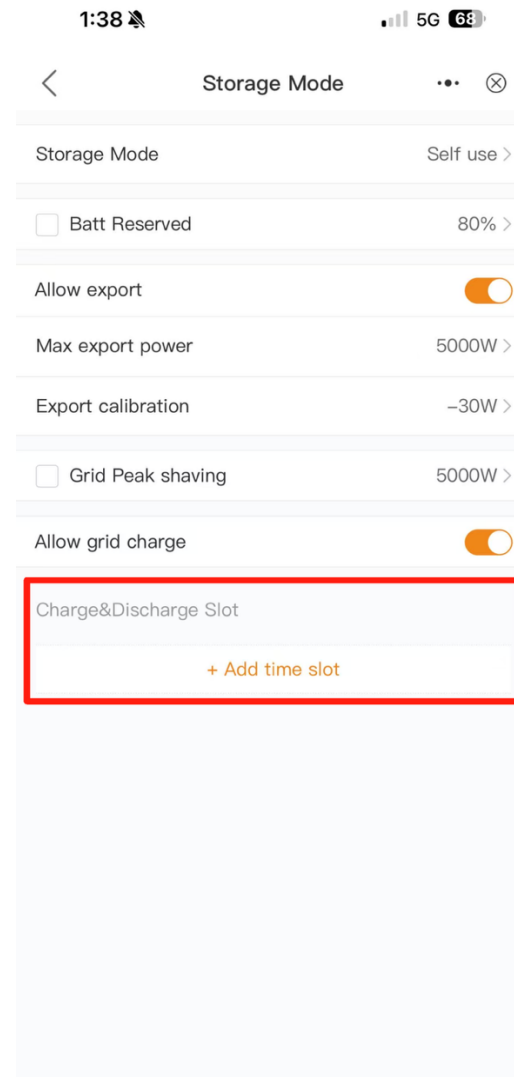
1:38

5G 68

Storage Mode

Storage Mode Self use

Batt Reserved 80%

Allow export

Max export power 5000W

Export calibration –30W

Grid Peak shaving 5000W

Allow grid charge

Charge&Discharge Slot

+ Add time slot